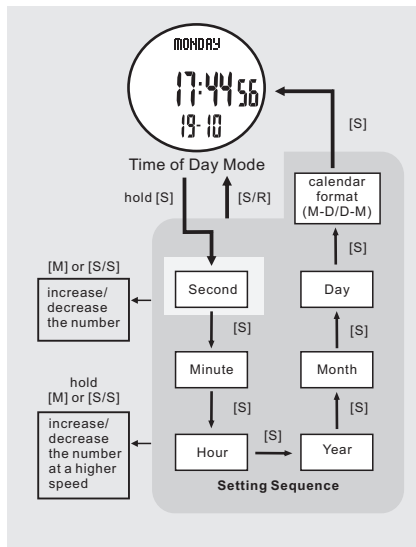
MONDAY
17:44 56
19-10

Time of Day Mode

hold [S]

[S/R]

[S]

calendar format (M-D/D-M)

[M] or [S/S]

increase/ decrease the number

Second

[S]

Day

[S]

[S]

Minute

Month

hold [M] or [S/S]

[S]

[S]

increase/ decrease the number at a higher speed

Hour

[S]

Year

Setting Sequence